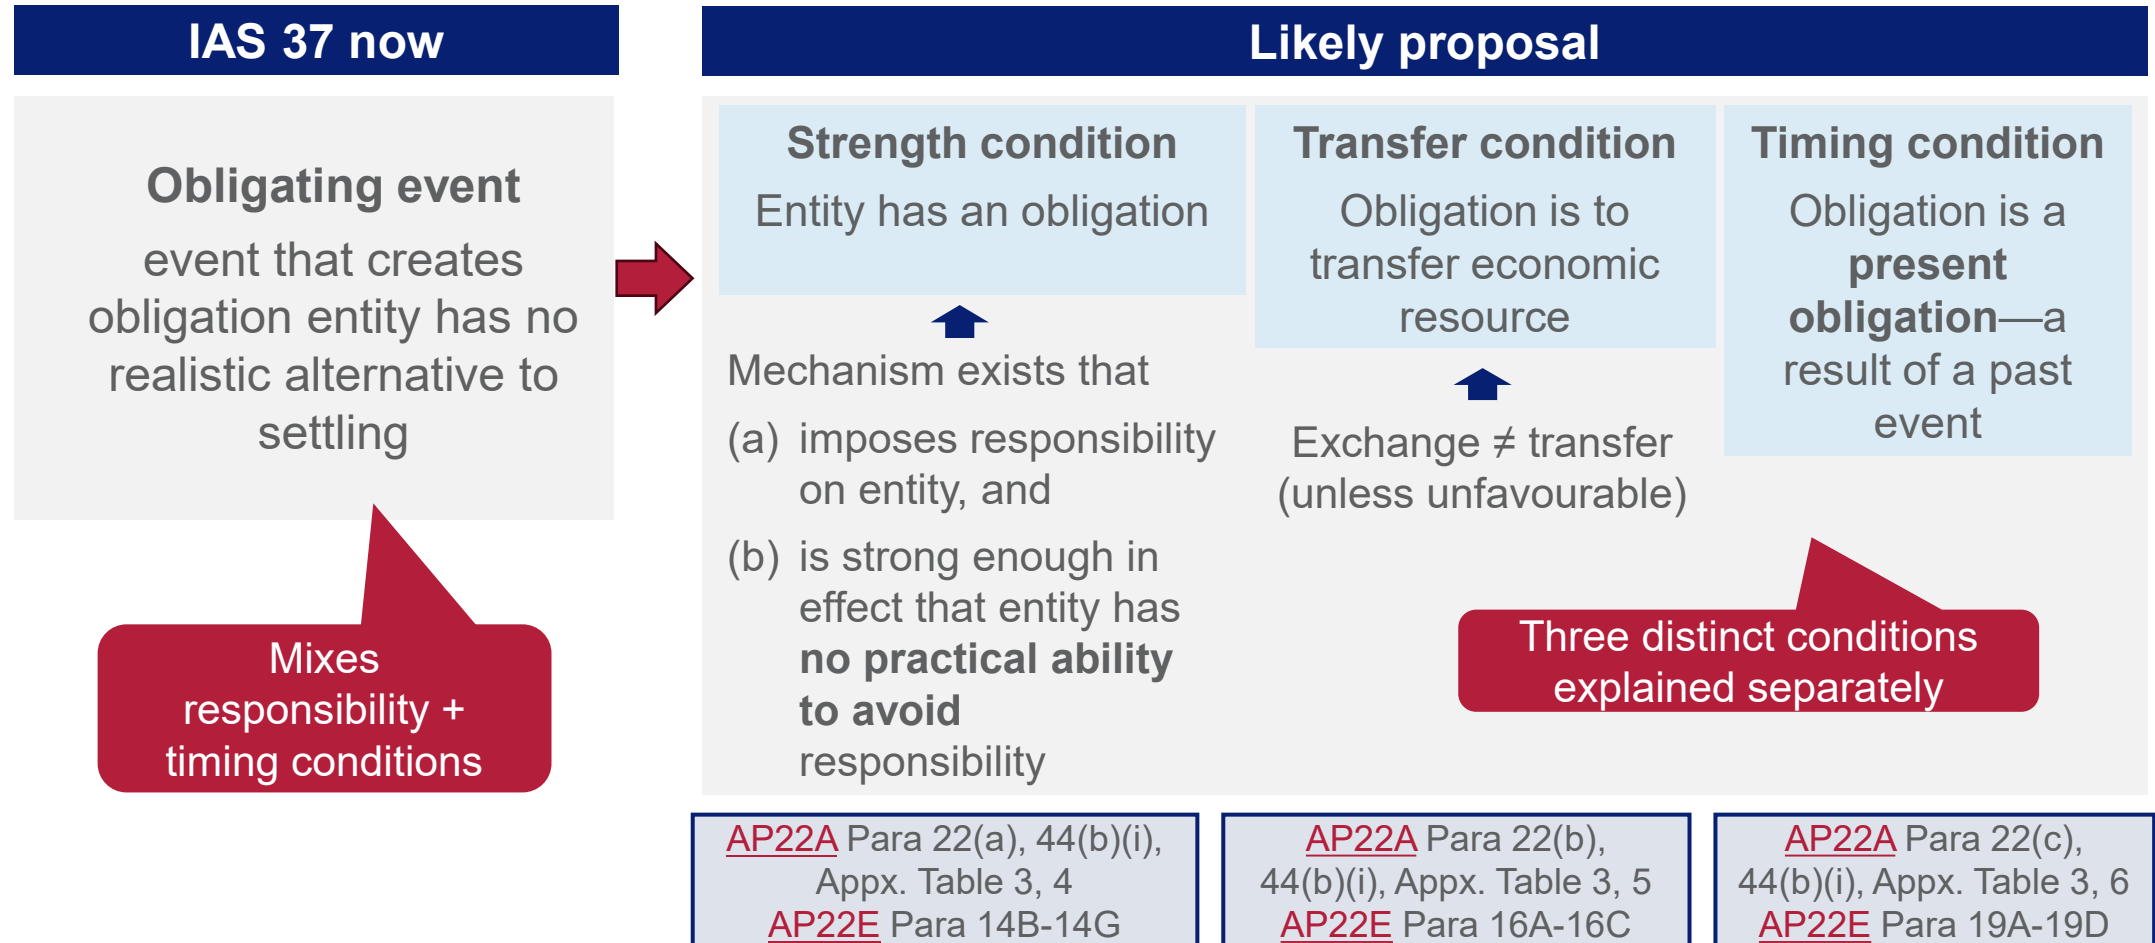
IAS 37 now

Obligating event

event that creates obligation entity has no realistic alternative to settling

Mixes responsibility + timing conditions

Likely proposal

Strength condition

Entity has an obligation

Mechanism exists that

(a) imposes responsibility on entity, and

(b) is strong enough in effect that entity has **no practical ability to avoid** responsibility

Transfer condition

Obligation is to transfer economic resource

Exchange ≠ transfer (unless unfavourable)

Timing condition

Obligation is a **present obligation**—a result of a past event

Three distinct conditions explained separately

AP22A Para 22(a), 44(b)(i), Appx. Table 3, 4
AP22E Para 14B-14G

AP22A Para 22(b), 44(b)(i), Appx. Table 3, 5
AP22E Para 16A-16C

AP22A Para 22(c), 44(b)(i), Appx. Table 3, 6
AP22E Para 19A-19D